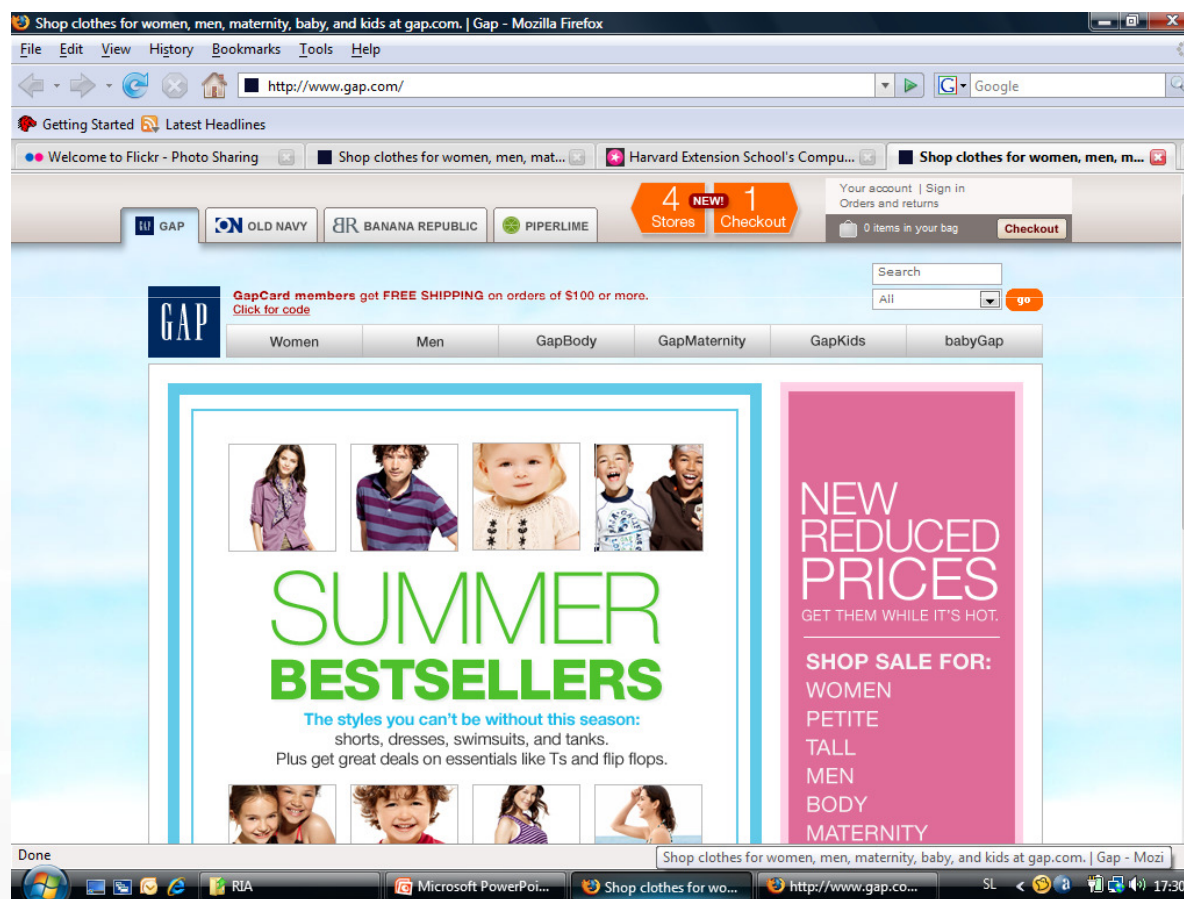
Shop clothes for women, men, maternity, baby, and kids at gap.com. | Gap - Mozilla Firefox

File Edit View History Bookmarks Tools Help

http://www.gap.com/

Google

Getting Started Latest Headlines

Welcome to Flickr - Photo Sharing | Shop clothes for women, men, mat... | Harvard Extension School's Compu... | Shop clothes for women, men, m...

GAP | OLD NAVY | BANANA REPUBLIC | PIPERLIME

4 Stores NEW! 1 Checkout

Your account | Sign in
Orders and returns
0 items in your bag Checkout

Search
All go

GAP

GapCard members get FREE SHIPPING on orders of $100 or more.
Click for code

Women | Men | GapBody | GapMaternity | GapKids | babyGap

SUMMER
BESTSELLERS

The styles you can't be without this season:
shorts, dresses, swimsuits, and tanks.
Plus get great deals on essentials like Ts and flip flops.

NEW
REDUCED
PRICES
GET THEM WHILE IT'S HOT.

SHOP SALE FOR:
WOMEN
PETITE
TALL
MEN
BODY
MATERNITY

Done

Shop clothes for women, men, maternity, baby, and kids at gap.com. | Gap - Mozi

RIA | Microsoft PowerPoi... | Shop clothes for wo... | http://www.gap.co...

SL 17:30